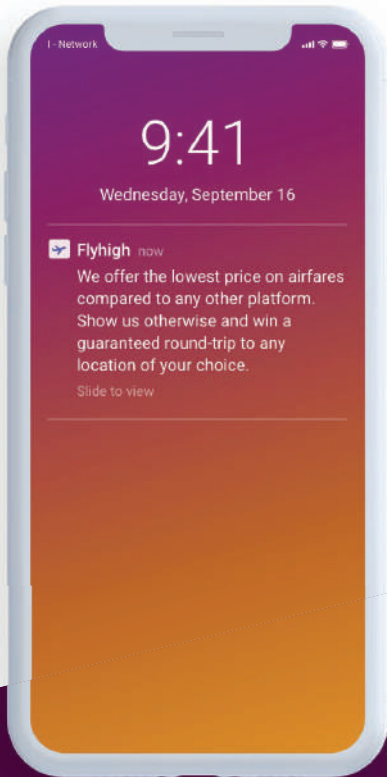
I-Network

9:41

Wednesday, September 16

Flyhigh now

We offer the lowest price on airfares compared to any other platform. Show us otherwise and win a guaranteed round-trip to any location of your choice.

Slide to view